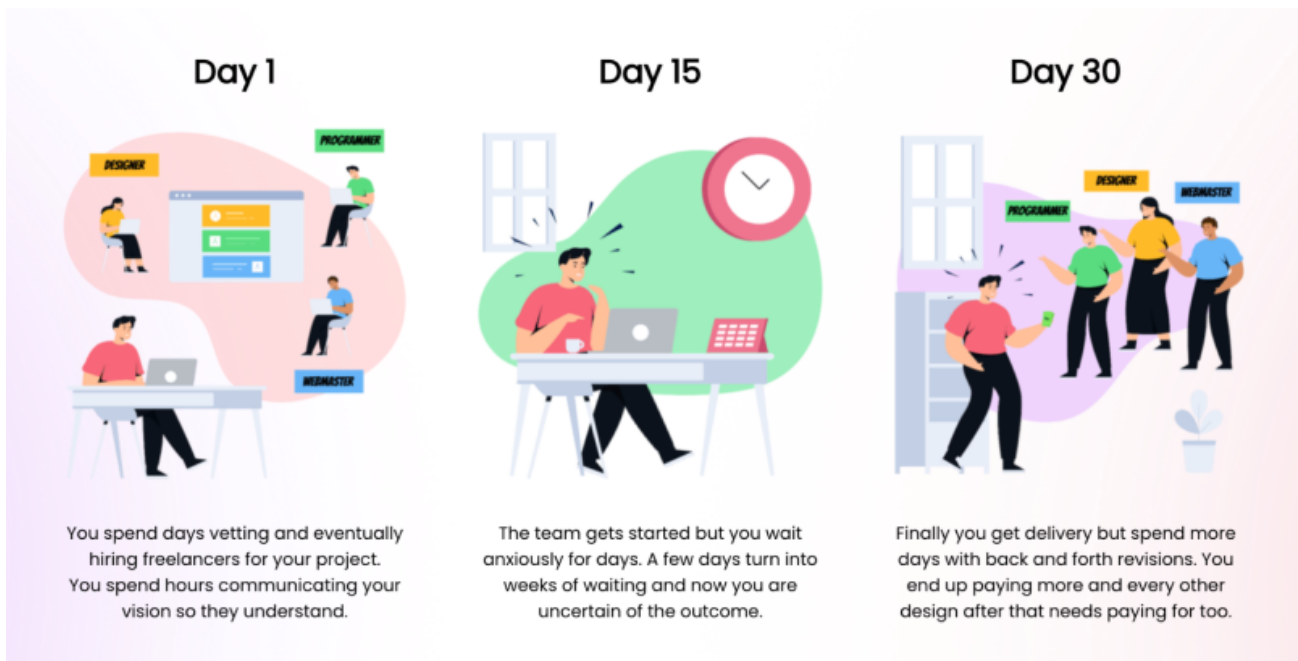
Day 1

DESIGNER

PROGRAMMER

WEBMASTER

You spend days vetting and eventually hiring freelancers for your project. You spend hours communicating your vision so they understand.

Day 15

The team gets started but you wait anxiously for days. A few days turn into weeks of waiting and now you are uncertain of the outcome.

Day 30

PROGRAMMER

DESIGNER

WEBMASTER

Finally you get delivery but spend more days with back and forth revisions. You end up paying more and every other design after that needs paying for too.